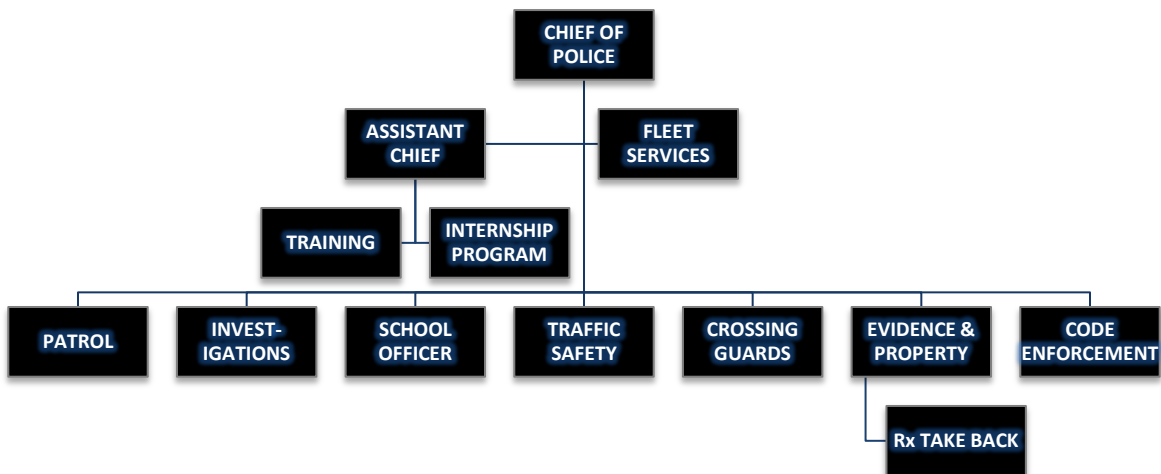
CHIEF OF POLICE

ASSISTANT CHIEF

FLEET SERVICES

TRAINING

INTERNSHIP PROGRAM

PATROL

INVEST-IGATIONS

SCHOOL OFFICER

TRAFFIC SAFETY

CROSSING GUARDS

EVIDENCE & PROPERTY

CODE ENFORCEMENT

Rx TAKE BACK